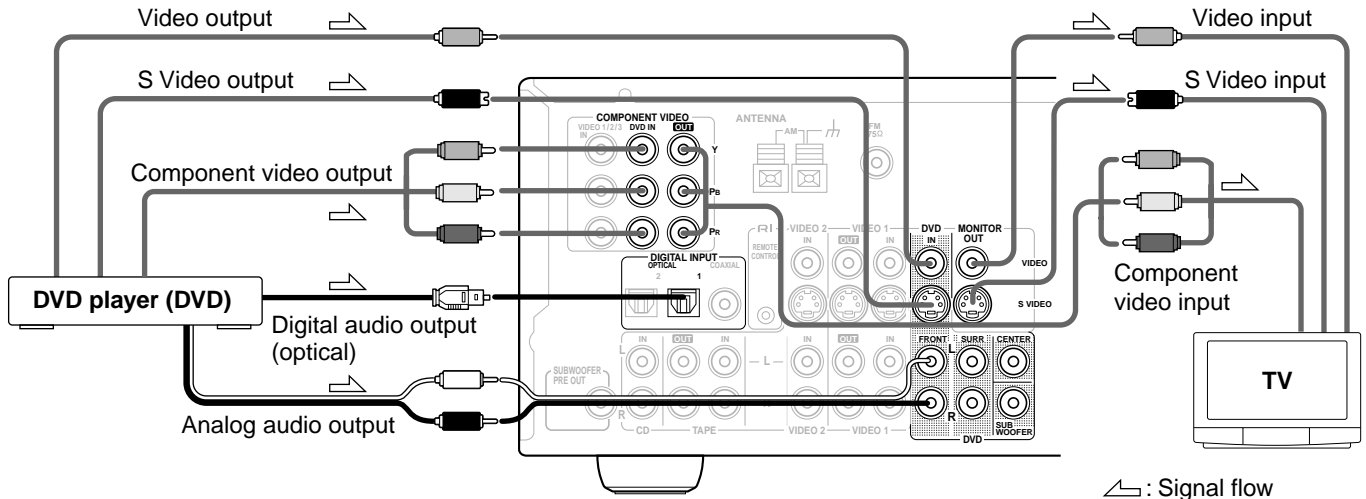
Video output

S Video output

Component video output

DVD player (DVD)

Digital audio output (optical)

Analog audio output

Video input

S Video input

Component video input

TV

COMPONENT VIDEO
VIDEO 1/2/3 IN
DVD IN
OUT
Y
PB
PR

ANTENNA
AM
FM 75Ω

DIGITAL INPUT
OPTICAL
2
1
COAXIAL

REMOTE CONTROL

VIDEO 2
IN
OUT
VIDEO 1
IN
DVD
IN
MONITOR OUT
VIDEO
S VIDEO

SUBWOOFER PRE OUT
L
R
IN
OUT
IN
CD
TAPE
IN
OUT
IN
VIDEO 2
VIDEO 1
FRONT
L
R
SURR
CENTER
SUB WOOFER
DVD

: Signal flow